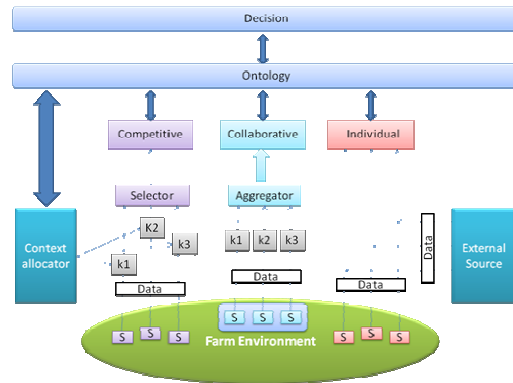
Decision

Ontology

Competitive

Collaborative

Individual

Selector

Aggregator

Context allocator

K2

k3

k1

k1

k2

k3

Data

Data

Data

Data

External Source

S

S

S

S

S

S

S

S

S

Farm Environment